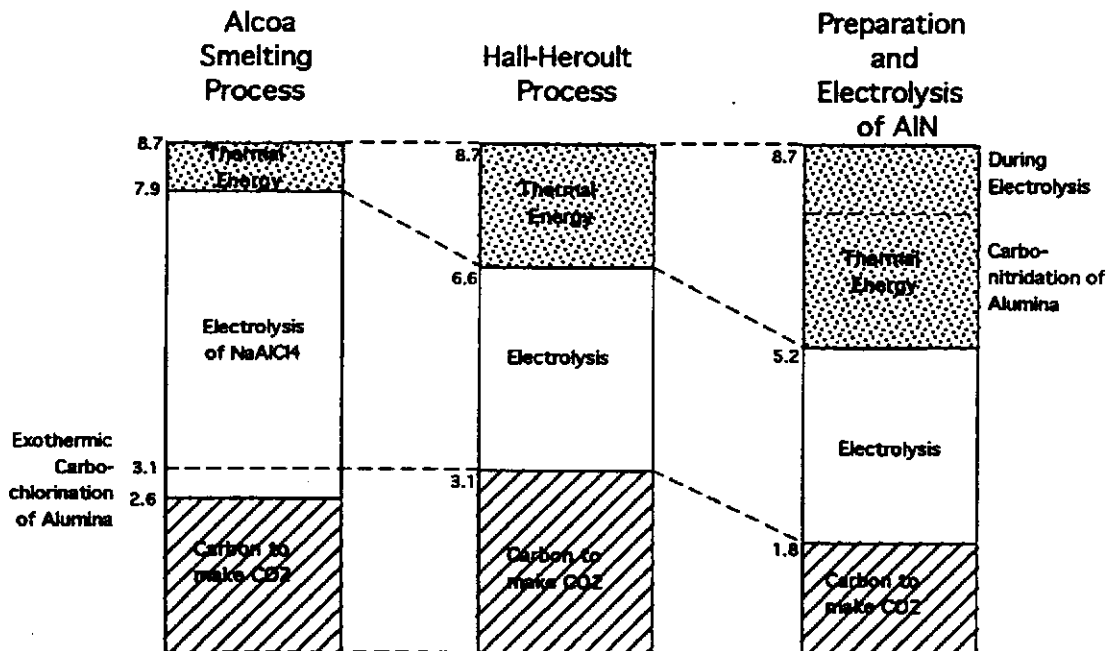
Alcoa Smelting Process

Hall-Heroult Process

Preparation and Electrolysis of AlN

8.7
Thermal Energy
7.9
Electrolysis of NaAlCl4
Exothermic Carbo-chlorination of Alumina
3.1
2.6
Carbon to make CO2

8.7
Thermal Energy
6.6
Electrolysis
3.1
Carbon to make CO2

8.7
Thermal Energy
During Electrolysis
Carbo-nitridation of Alumina
5.2
Electrolysis
1.8
Carbon to make CO2